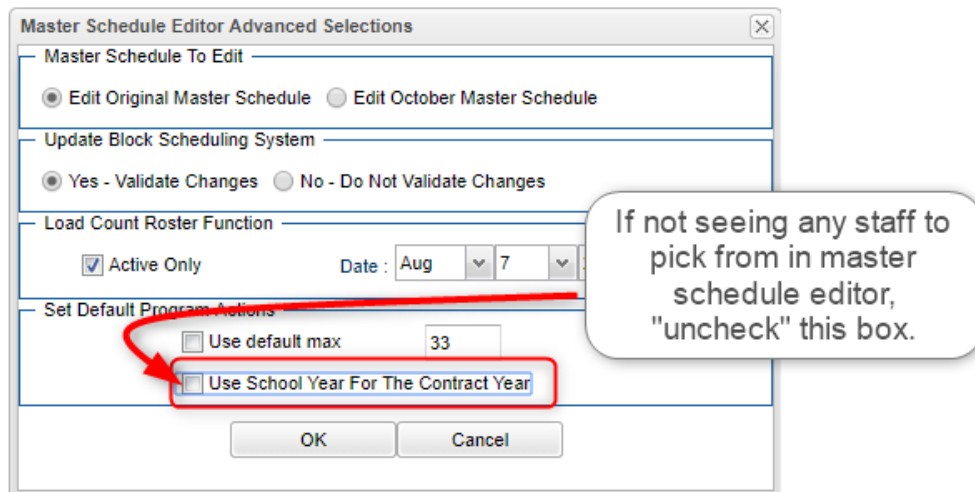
Master Schedule Editor Advanced Selections

Master Schedule To Edit

Edit Original Master Schedule Edit October Master Schedule

Update Block Scheduling System

Yes - Validate Changes No - Do Not Validate Changes

Load Count Roster Function

Active Only Date : Aug 7

Set Default Program Actions

Use default max 33

Use School Year For The Contract Year

OK Cancel

If not seeing any staff to pick from in master schedule editor, "uncheck" this box.